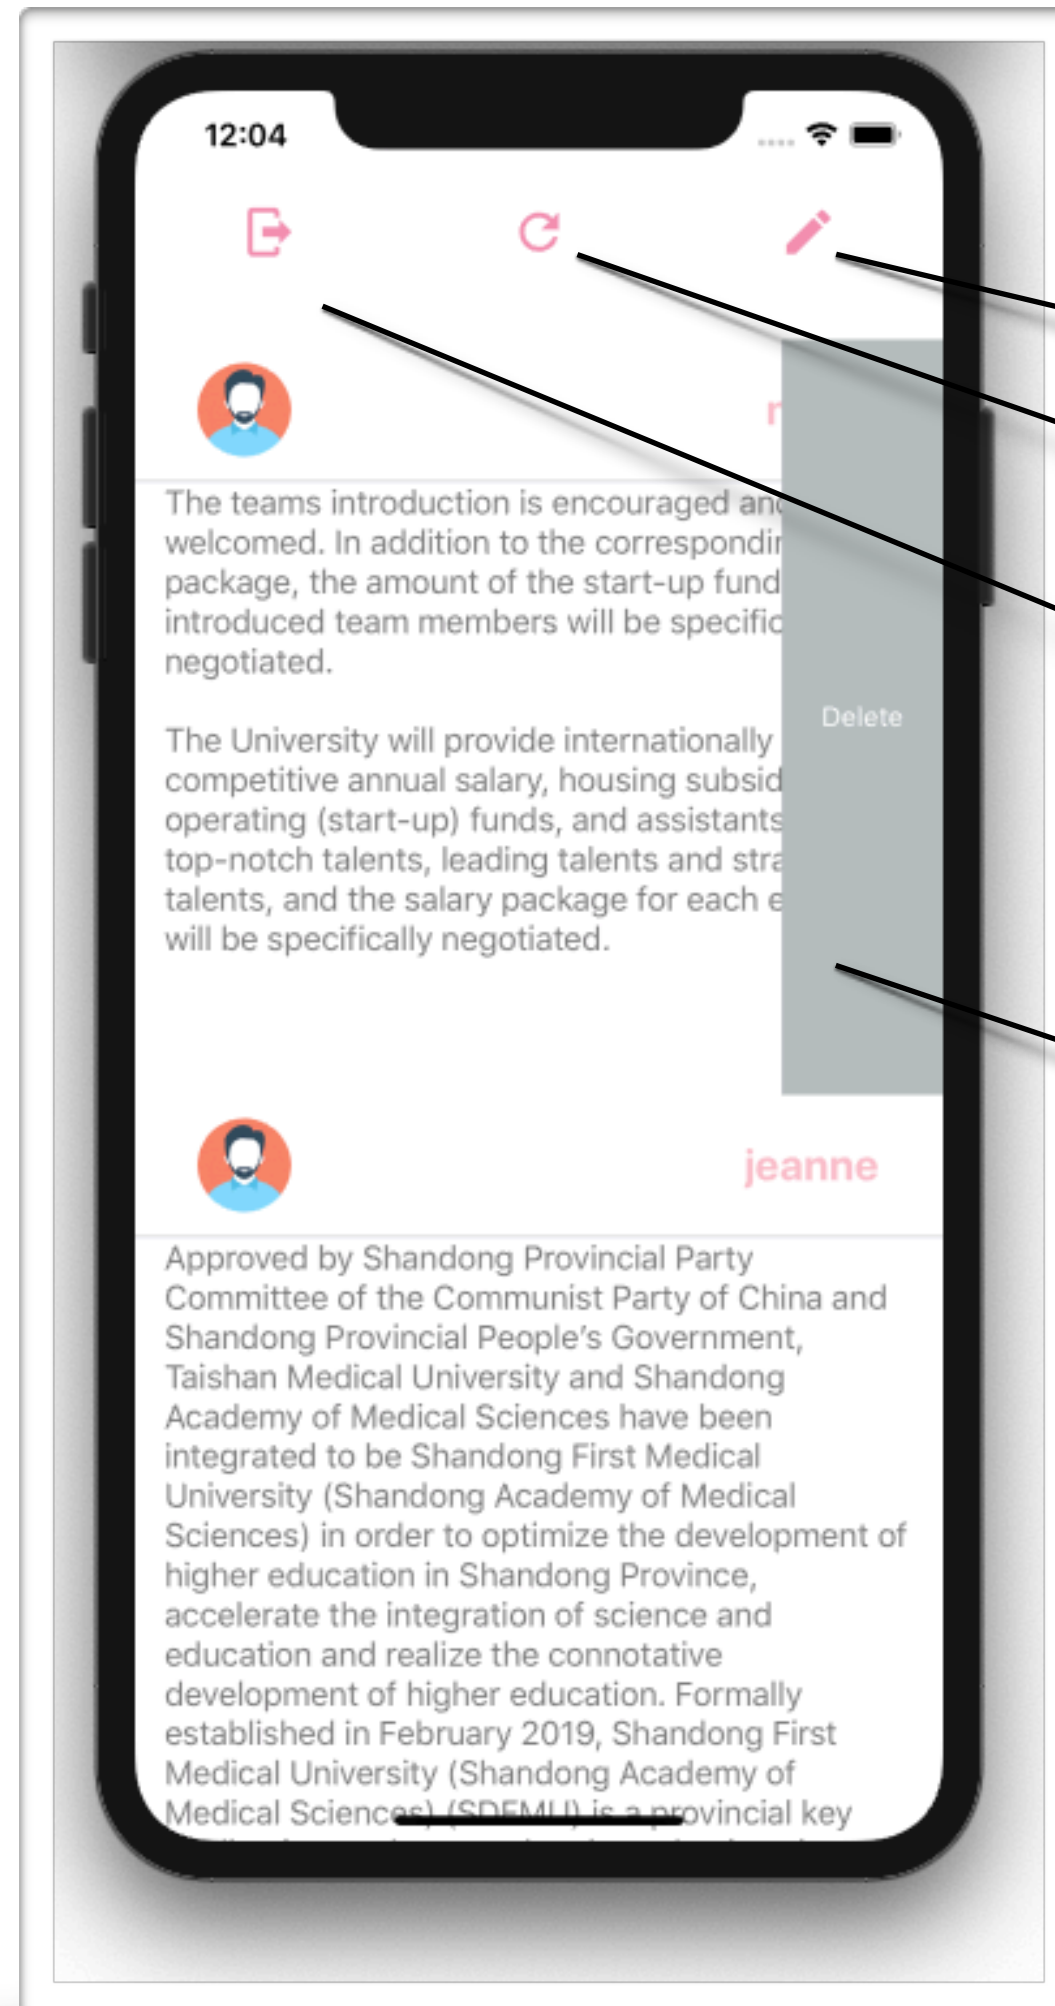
12:04

r

The teams introduction is encouraged an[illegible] welcomed. In addition to the correspondi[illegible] package, the amount of the start-up fund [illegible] introduced team members will be specific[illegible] negotiated.

The University will provide internationally competitive annual salary, housing subsid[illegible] operating (start-up) funds, and assistants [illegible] top-notch talents, leading talents and stra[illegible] talents, and the salary package for each e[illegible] will be specifically negotiated.

Delete

jeanne

Approved by Shandong Provincial Party Committee of the Communist Party of China and Shandong Provincial People's Government, Taishan Medical University and Shandong Academy of Medical Sciences have been integrated to be Shandong First Medical University (Shandong Academy of Medical Sciences) in order to optimize the development of higher education in Shandong Province, accelerate the integration of science and education and realize the connotative development of higher education. Formally established in February 2019, Shandong First Medical University (Shandong Academy of Medical Sciences) (SDFMU) is a provincial key